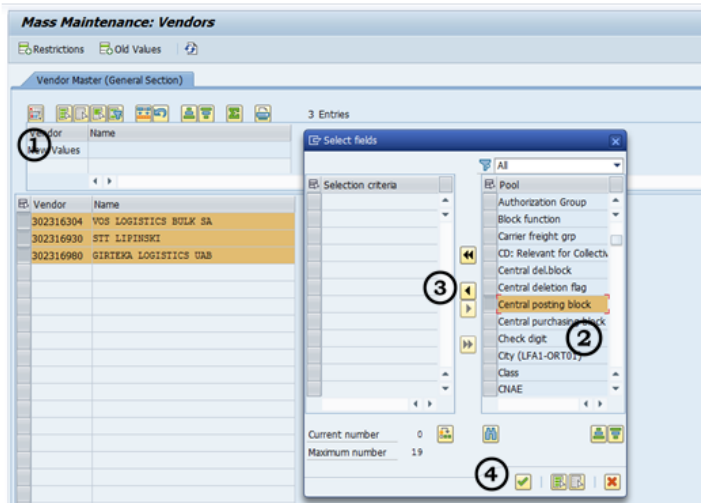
Mass Maintenance: Vendors

Restrictions Old Values

Vendor Master (General Section)

3 Entries

Vendor Name
1
New Values

| Vendor | Name |
|---|---|
| 302316304 | VOS LOGISTICS BULK SA |
| 302316930 | STT LIPINSKI |
| 302316980 | GIRTEKA LOGISTICS UAB |

Select fields

All

Selection criteria

Pool
Authorization Group
Block function
Carrier freight grp
CD: Relevant for Collectiv
Central del.block
Central deletion flag
Central posting block
Central purchasing block
Check digit
City (LFA1-ORT01)
Class
CNAE

3
2

Current number 0
Maximum number 19

4